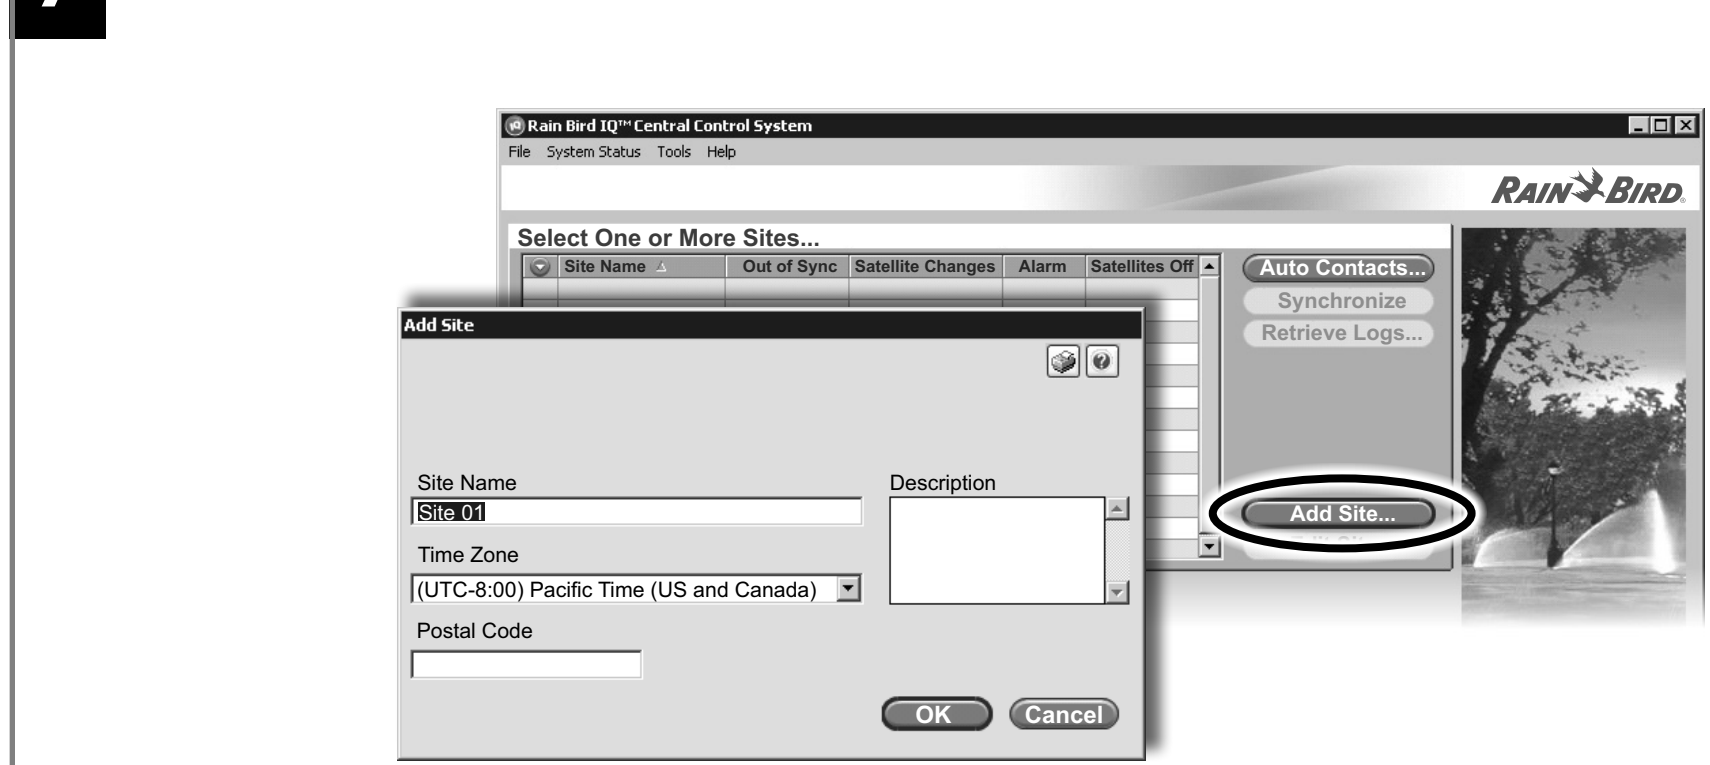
Rain Bird IQ™ Central Control System

File System Status Tools Help

RAIN BIRD

Select One or More Sites...

| Site Name | Out of Sync | Satellite Changes | Alarm | Satellites Off |
|---|---|---|---|---|

Auto Contacts...

Synchronize

Retrieve Logs...

Add Site...

Add Site

Site Name

Site 01

Time Zone

(UTC-8:00) Pacific Time (US and Canada)

Postal Code

Description

OK

Cancel